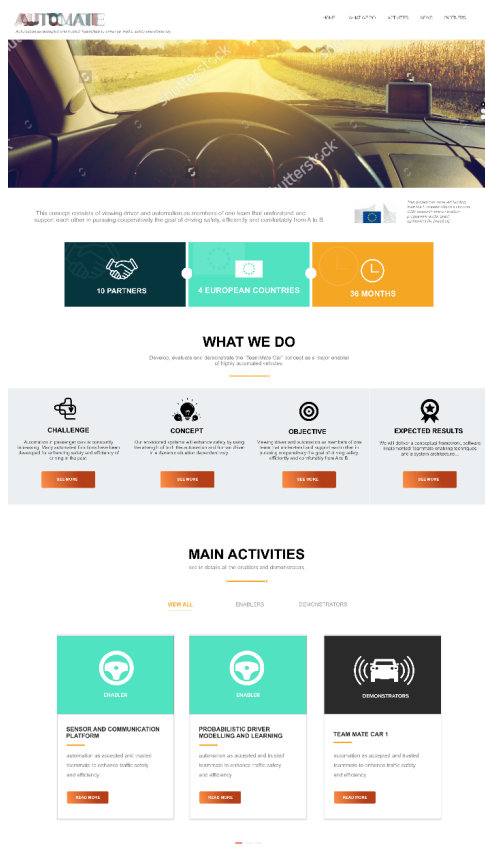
AUTOMATE

Automation as accepted and trusted TeamMate to enhance traffic safety and efficiency

HOME WHAT WE DO ACTIVITIES NEWS PARTNERS

shutterstock

This concept consists of viewing driver and automation as members of one team that understand and support each other in pursuing cooperatively the goal of driving safety, efficiently and comfortably from A to B.

This project has received funding from the European Union's Horizon 2020 research and innovation programme under grant agreement No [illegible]

10 PARTNERS

4 EUROPEAN COUNTRIES

36 MONTHS

WHAT WE DO

Develop, evaluate and demonstrate the "TeamMate Car" concept as a major enabler of highly automated vehicles.

CHALLENGE

Automation in passenger cars is constantly increasing. Many automated functions have been developed for enhancing safety and efficiency of driving in the past.

SEE MORE

CONCEPT

Our envisioned systems will enhance safety by using the strength of both the automation and human driver in a dynamic situation dependent way.

SEE MORE

OBJECTIVE

Viewing driver and automation as members of one team that understand and support each other in pursuing cooperatively the goal of driving safely, efficiently and comfortably from A to B.

SEE MORE

EXPECTED RESULTS

We will deliver a conceptual framework, software implemented TeamMate enabling techniques and a system architecture...

SEE MORE

MAIN ACTIVITIES

see in details all the enablers and demonstrators

VIEW ALL ENABLERS DEMONSTRATORS

ENABLER

SENSOR AND COMMUNICATION PLATFORM

automation as accepted and trusted teammate to enhance traffic safety and efficiency

READ MORE

ENABLER

PROBABILISTIC DRIVER MODELLING AND LEARNING

automation as accepted and trusted teammate to enhance traffic safety and efficiency

READ MORE

DEMONSTRATORS

TEAM MATE CAR 1

automation as accepted and trusted teammate to enhance traffic safety and efficiency

READ MORE